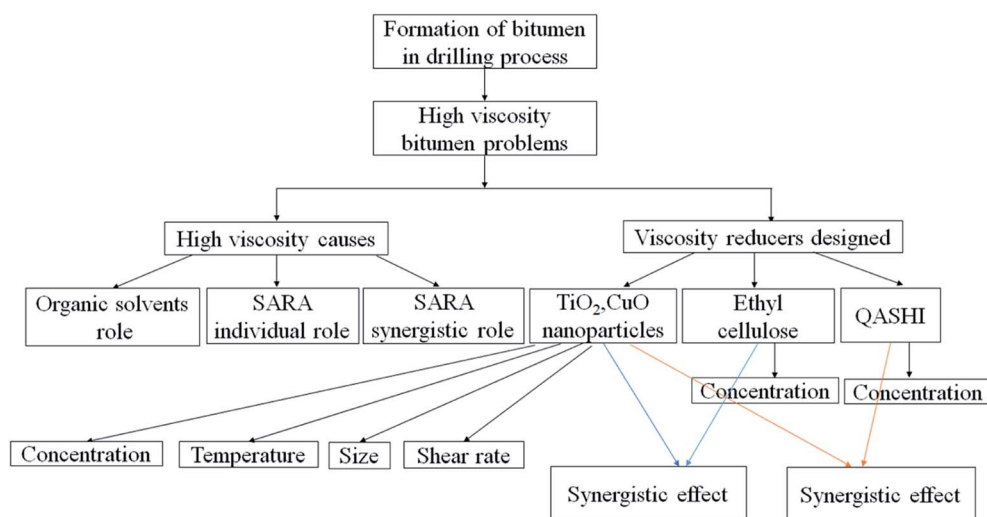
Formation of bitumen in drilling process

High viscosity bitumen problems

High viscosity causes

Viscosity reducers designed

Organic solvents role

SARA individual role

SARA synergistic role

$TiO_2$,CuO nanoparticles

Ethyl cellulose

QASHI

Concentration

Concentration

Concentration

Temperature

Size

Shear rate

Synergistic effect

Synergistic effect